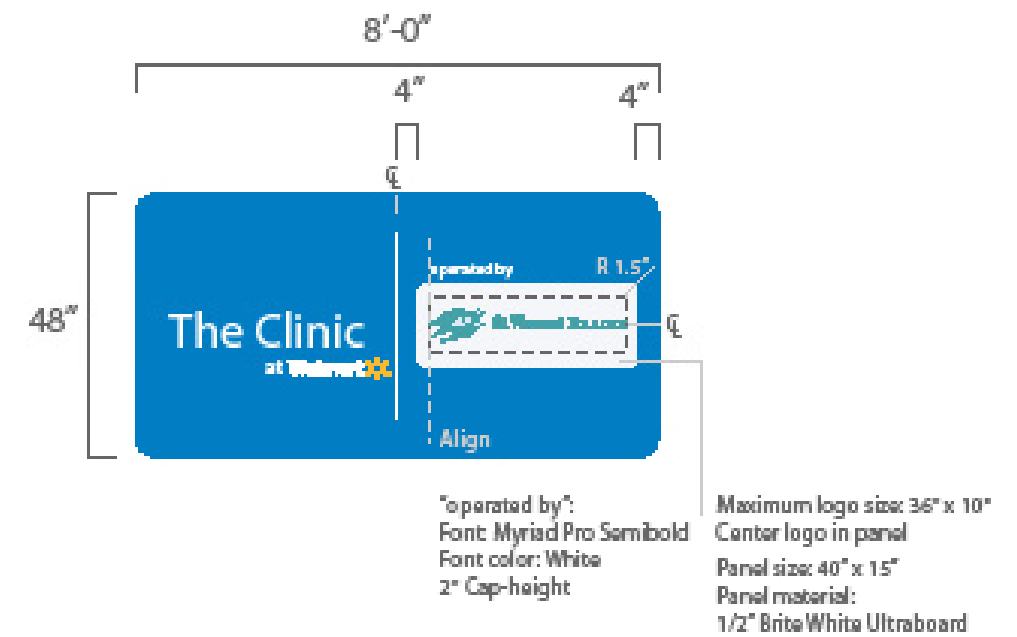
8'-0"

4"

4"

℄

48"

The Clinic
at Walmart

operated by

R 1.5"

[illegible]

℄

Align

"operated by":
Font: Myriad Pro Semibold
Font color: White
2" Cap-height

Maximum logo size: 36" x 10"
Center logo in panel
Panel size: 40" x 15"
Panel material:
1/2" BriteWhite Ultraboard